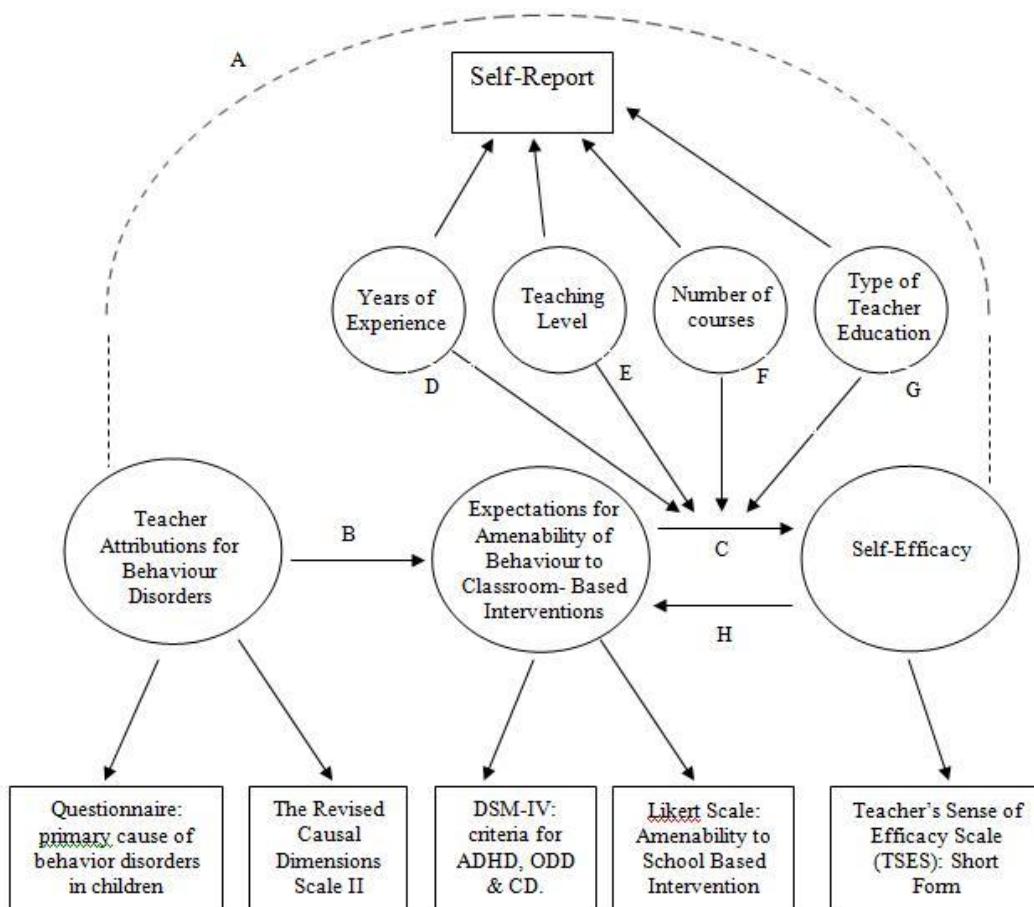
A

Self-Report

Years of Experience

Teaching Level

Number of courses

Type of Teacher Education

D

E

F

G

Teacher Attributions for Behaviour Disorders

B

Expectations for Amenability of Behaviour to Classroom- Based Interventions

C

Self-Efficacy

H

Questionnaire: primary cause of behavior disorders in children

The Revised Causal Dimensions Scale II

DSM-IV: criteria for ADHD, ODD & CD.

Likert Scale: Amenability to School Based Intervention

Teacher's Sense of Efficacy Scale (TSES): Short Form